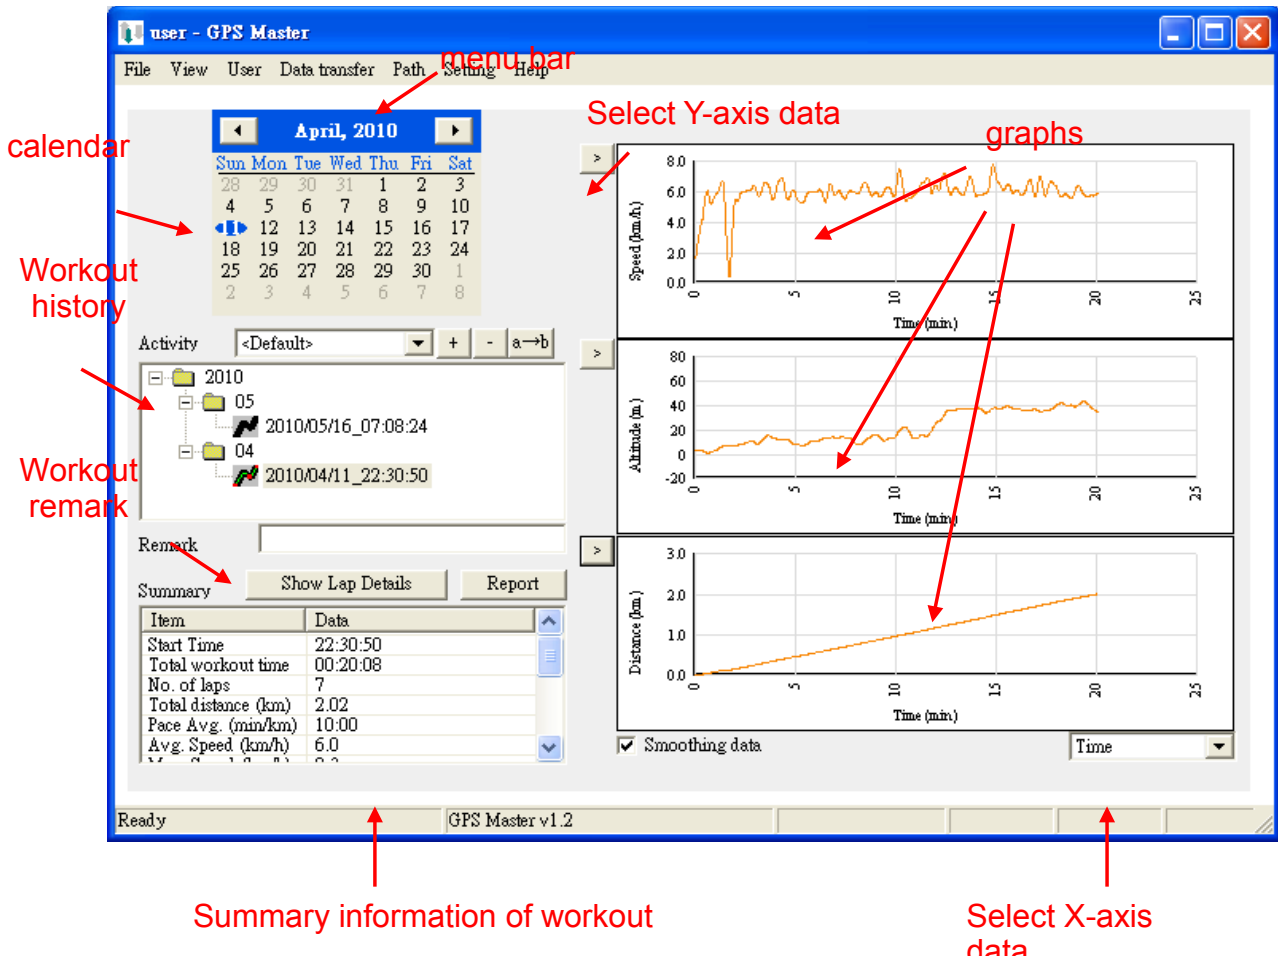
user - GPS Master

File View User Data transfer Path Setting Help

menu bar

calendar

April, 2010

| Sun | Mon | Tue | Wed | Thu | Fri | Sat |
|---|---|---|---|---|---|---|
| 28 | 29 | 30 | 31 | 1 | 2 | 3 |
| 4 | 5 | 6 | 7 | 8 | 9 | 10 |
| 11 | 12 | 13 | 14 | 15 | 16 | 17 |
| 18 | 19 | 20 | 21 | 22 | 23 | 24 |
| 25 | 26 | 27 | 28 | 29 | 30 | 1 |
| 2 | 3 | 4 | 5 | 6 | 7 | 8 |

Workout history

Activity <Default> + - a→b

2010
05
2010/05/16_07:08:24
04
2010/04/11_22:30:50

Workout remark

Remark

Summary Show Lap Details Report

| Item | Data |
|---|---|
| Start Time | 22:30:50 |
| Total workout time | 00:20:08 |
| No. of laps | 7 |
| Total distance (km) | 2.02 |
| Pace Avg. (min/km) | 10:00 |
| Avg. Speed (km/h) | 6.0 |

Select Y-axis data

graphs

Speed (km/h) 8.0 6.0 4.0 2.0 0.0 0 5 10 15 20 25 Time (min)

Altitude (m) 80 60 40 20 0 -20 0 5 10 15 20 25 Time (min)

Distance (km) 3.0 2.0 1.0 0.0 0 5 10 15 20 25 Time (min)

Smoothing data Time

Ready GPS Master v1.2

Summary information of workout

Select X-axis data